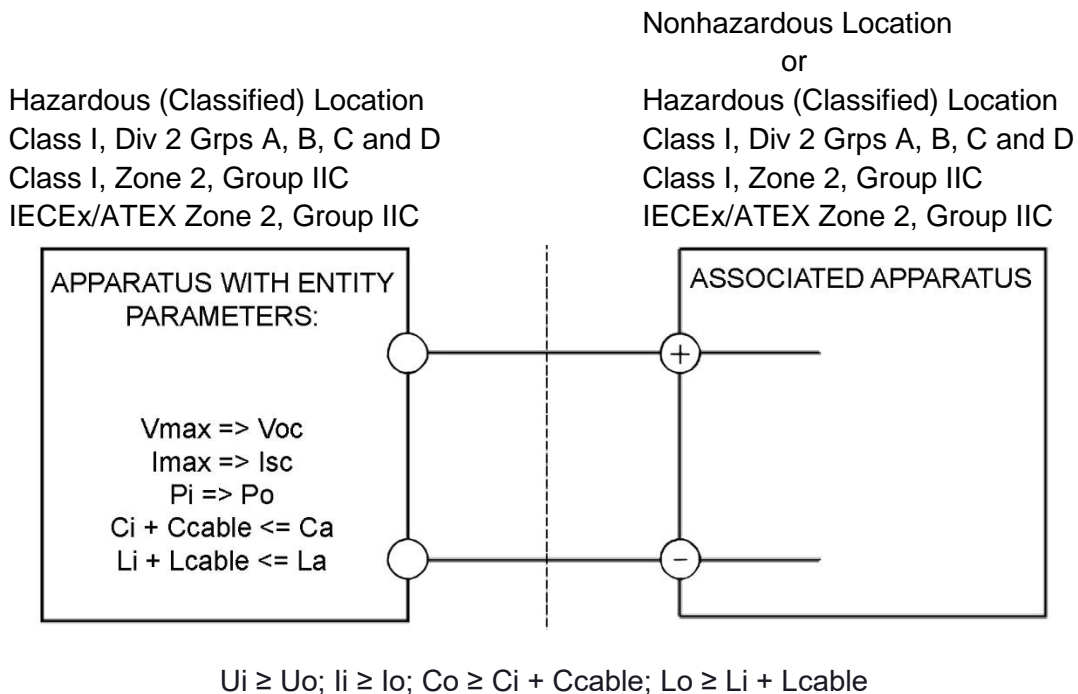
Hazardous (Classified) Location
Class I, Div 2 Grps A, B, C and D
Class I, Zone 2, Group IIC
IECEx/ATEX Zone 2, Group IIC

Nonhazardous Location
or
Hazardous (Classified) Location
Class I, Div 2 Grps A, B, C and D
Class I, Zone 2, Group IIC
IECEx/ATEX Zone 2, Group IIC

APPARATUS WITH ENTITY PARAMETERS:

Vmax => Voc
Imax => Isc
Pi => Po
Ci + Ccable <= Ca
Li + Lcable <= La

ASSOCIATED APPARATUS

+

−

Ui ≥ Uo; Ii ≥ Io; Co ≥ Ci + Ccable; Lo ≥ Li + Lcable